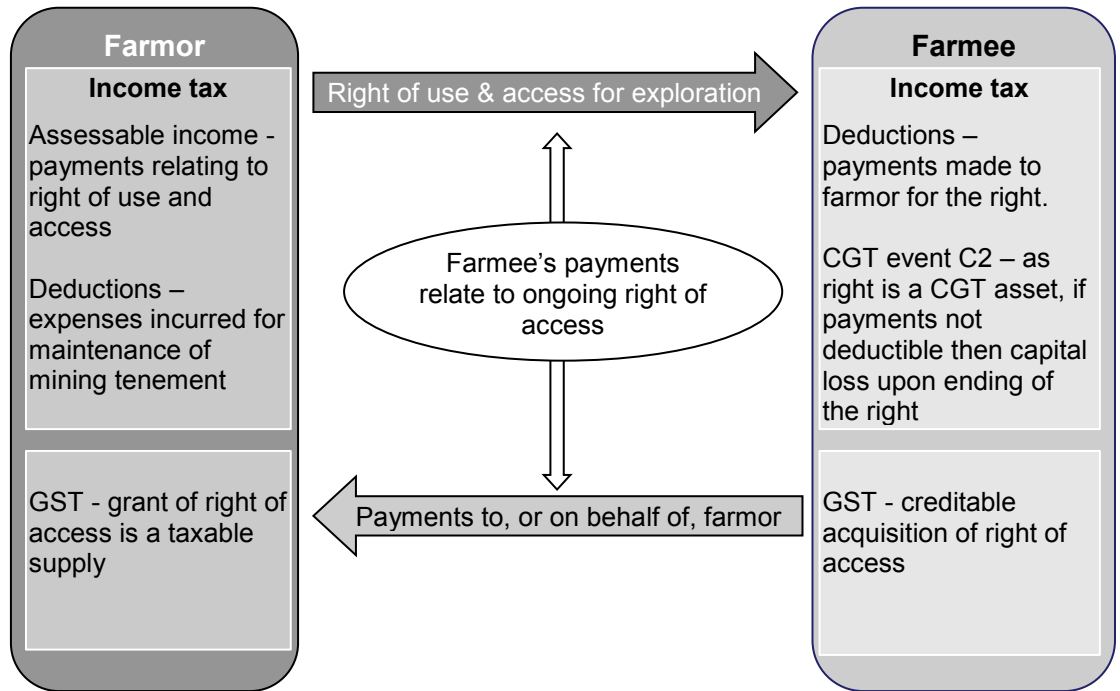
Farmor

Income tax

Assessable income - payments relating to right of use and access

Deductions – expenses incurred for maintenance of mining tenement

GST - grant of right of access is a taxable supply

Right of use & access for exploration

Farmee's payments relate to ongoing right of access

Payments to, or on behalf of, farmor

Farmee

Income tax

Deductions – payments made to farmor for the right.

CGT event C2 – as right is a CGT asset, if payments not deductible then capital loss upon ending of the right

GST - creditable acquisition of right of access